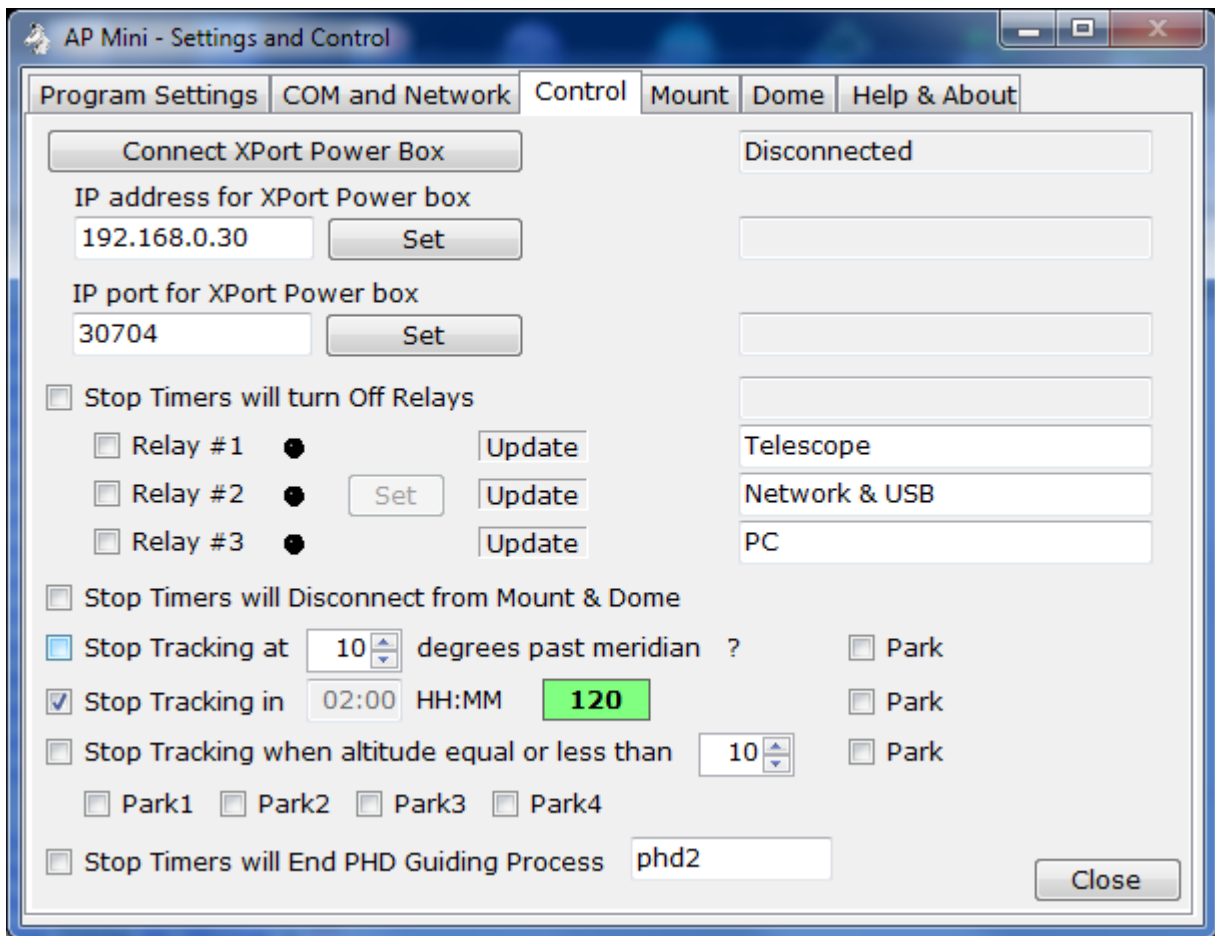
AP Mini - Settings and Control

Program Settings | COM and Network | Control | Mount | Dome | Help & About

Connect XPort Power Box

Disconnected

IP address for XPort Power box

192.168.0.30

Set

IP port for XPort Power box

30704

Set

Stop Timers will turn Off Relays

Relay #1

Update

Telescope

Relay #2

Set

Update

Network & USB

Relay #3

Update

PC

Stop Timers will Disconnect from Mount & Dome

Stop Tracking at 10 degrees past meridian ?

Park

Stop Tracking in 02:00 HH:MM 120

Park

Stop Tracking when altitude equal or less than 10

Park

Park1 Park2 Park3 Park4

Stop Timers will End PHD Guiding Process phd2

Close